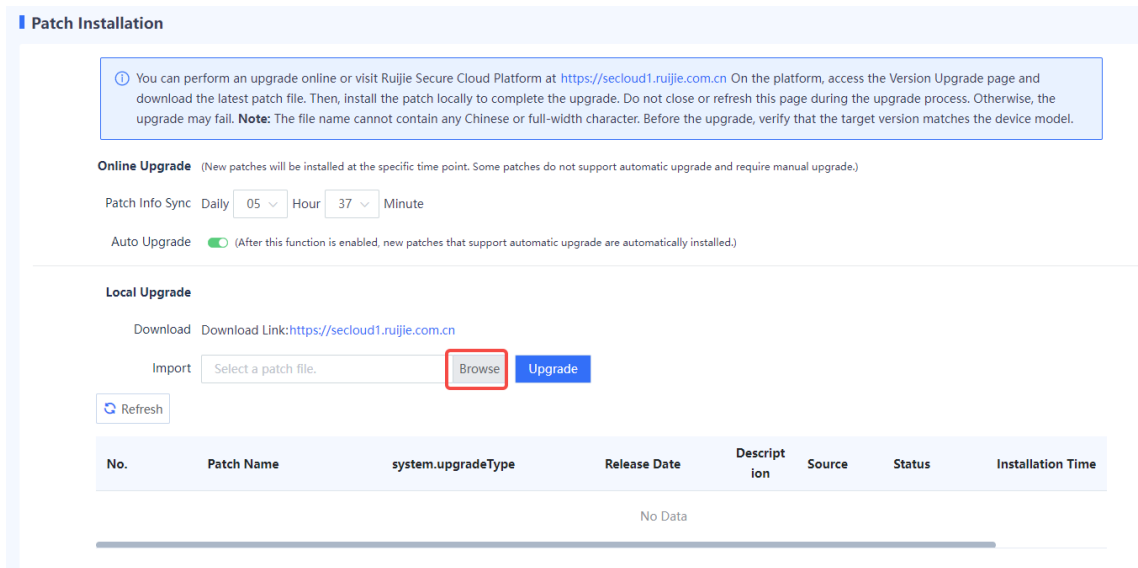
Patch Installation

ⓘ You can perform an upgrade online or visit Ruijie Secure Cloud Platform at https://secloud1.ruijie.com.cn On the platform, access the Version Upgrade page and download the latest patch file. Then, install the patch locally to complete the upgrade. Do not close or refresh this page during the upgrade process. Otherwise, the upgrade may fail. **Note:** The file name cannot contain any Chinese or full-width character. Before the upgrade, verify that the target version matches the device model.

Online Upgrade (New patches will be installed at the specific time point. Some patches do not support automatic upgrade and require manual upgrade.)

Patch Info Sync Daily 05 Hour 37 Minute

Auto Upgrade (After this function is enabled, new patches that support automatic upgrade are automatically installed.)

Local Upgrade

Download Download Link:https://secloud1.ruijie.com.cn

Import Select a patch file. Browse Upgrade

Refresh

| No. | Patch Name | system.upgradeType | Release Date | Description | Source | Status | Installation Time |
|---|---|---|---|---|---|---|---|

No Data